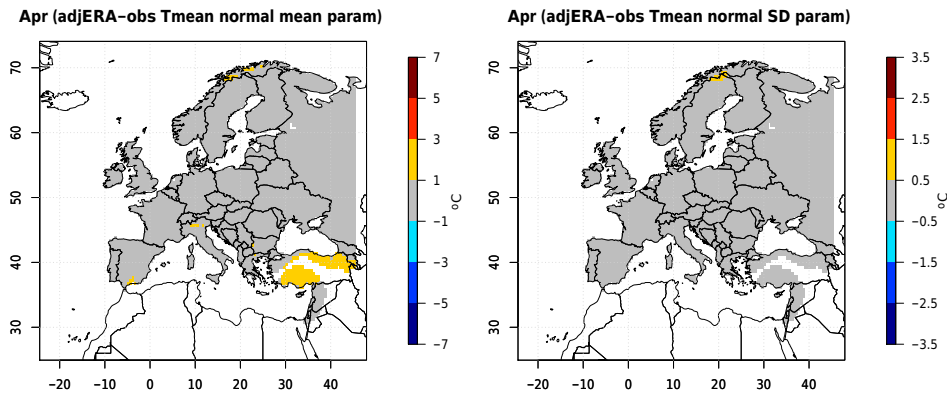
Apr (adjERA–obs Tmean normal mean param)

70
60
50
40
30

−20 −10 0 10 20 30 40

7
5
3
1
−1
−3
−5
−7
oC

Apr (adjERA–obs Tmean normal SD param)

70
60
50
40
30

−20 −10 0 10 20 30 40

3.5
2.5
1.5
0.5
−0.5
−1.5
−2.5
−3.5
oC